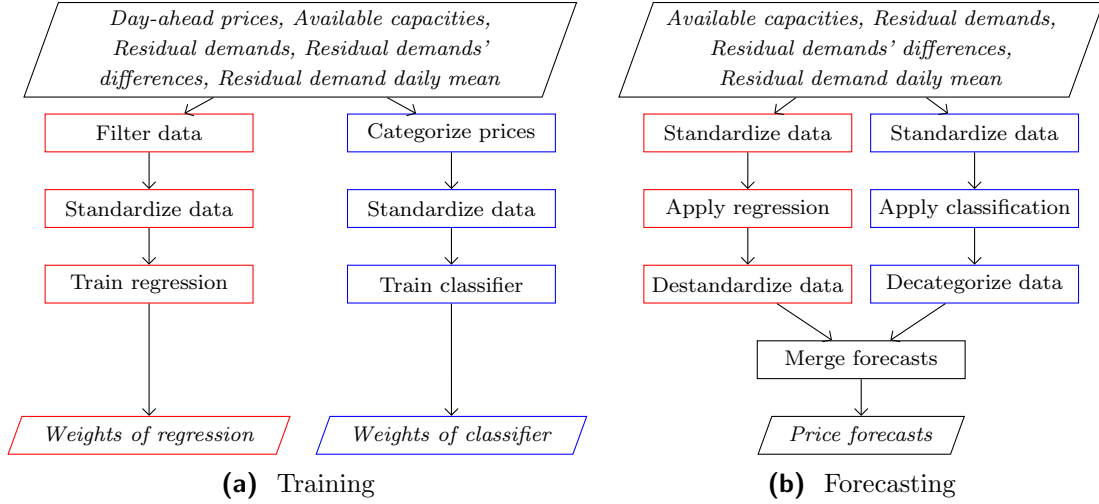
Day-ahead prices, Available capacities, Residual demands, Residual demands' differences, Residual demand daily mean

Filter data

Standardize data

Train regression

Weights of regression

Categorize prices

Standardize data

Train classifier

Weights of classifier

(a) Training

Available capacities, Residual demands, Residual demands' differences, Residual demand daily mean

Standardize data

Apply regression

Destandardize data

Standardize data

Apply classification

Decategorize data

Merge forecasts

Price forecasts

(b) Forecasting